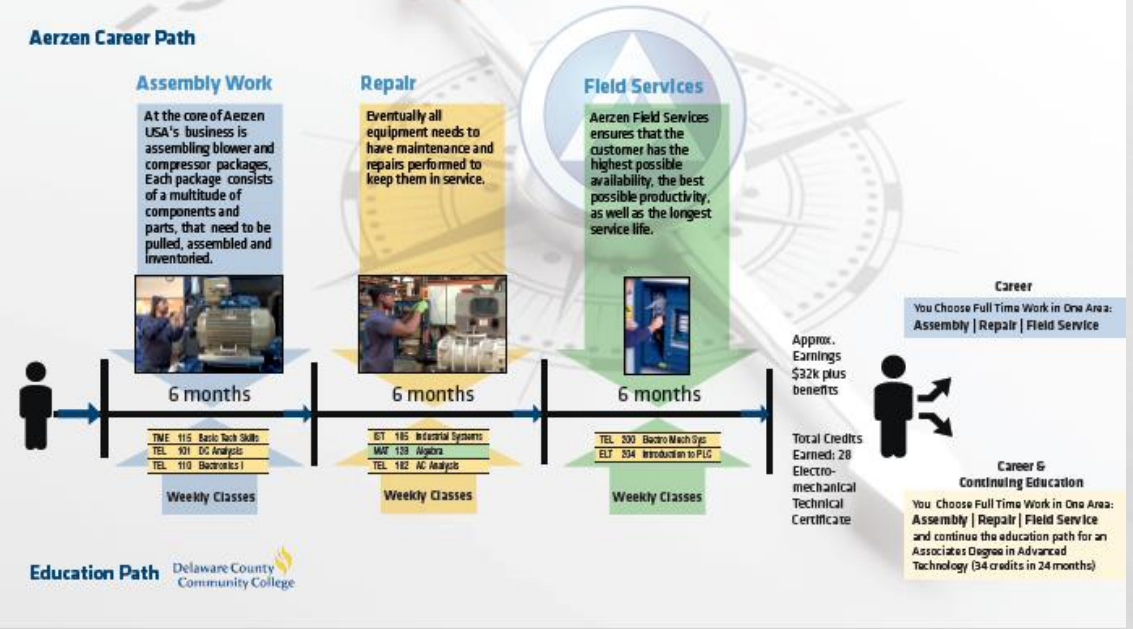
Aerzen Career Path

Assembly Work

At the core of Aerzen USA's business is assembling blower and compressor packages, Each package consists of a multitude of components and parts, that need to be pulled, assembled and inventoried.

6 months

| TME | 115 | Basic Tech Skills |
|---|---|---|
| TEL | 101 | DC Analysis |
| TEL | 110 | Electronics I |

Weekly Classes

Repair

Eventually all equipment needs to have maintenance and repairs performed to keep them in service.

6 months

| IST | 185 | Industrial Systems |
|---|---|---|
| MAT | 128 | Algebra |
| TEL | 102 | AC Analysis |

Weekly Classes

Field Services

Aerzen Field Services ensures that the customer has the highest possible availability, the best possible productivity, as well as the longest service life.

6 months

| TEL | 200 | Electro Mech Sys |
|---|---|---|
| ELT | 204 | Introduction to PLC |

Weekly Classes

Approx. Earnings $32k plus benefits

Total Credits Earned: 28 Electro-mechanical Technical Certificate

Career

You Choose Full Time Work in One Area:
Assembly | Repair | Field Service

Career & Continuing Education

You Choose Full Time Work in One Area:
Assembly | Repair | Field Service
and continue the education path for an Associates Degree in Advanced Technology (34 credits in 24 months)

Education Path Delaware County Community College